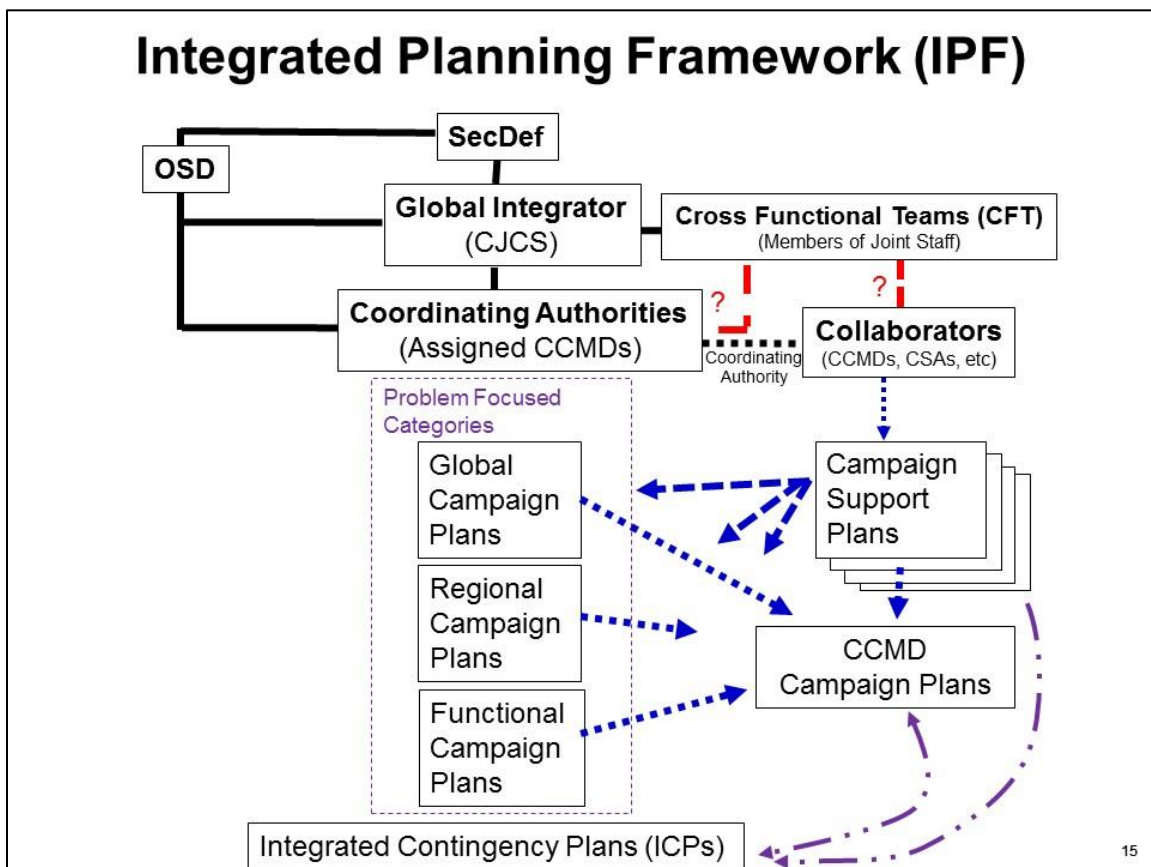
Integrated Planning Framework (IPF)

SecDef

OSD

Global Integrator (CJCS)

Cross Functional Teams (CFT) (Members of Joint Staff)

?

?

Coordinating Authorities (Assigned CCMDs)

Coordinating Authority

Collaborators (CCMDs, CSAs, etc)

Problem Focused Categories

Global Campaign Plans

Regional Campaign Plans

Functional Campaign Plans

Campaign Support Plans

CCMD Campaign Plans

Integrated Contingency Plans (ICPs)

15